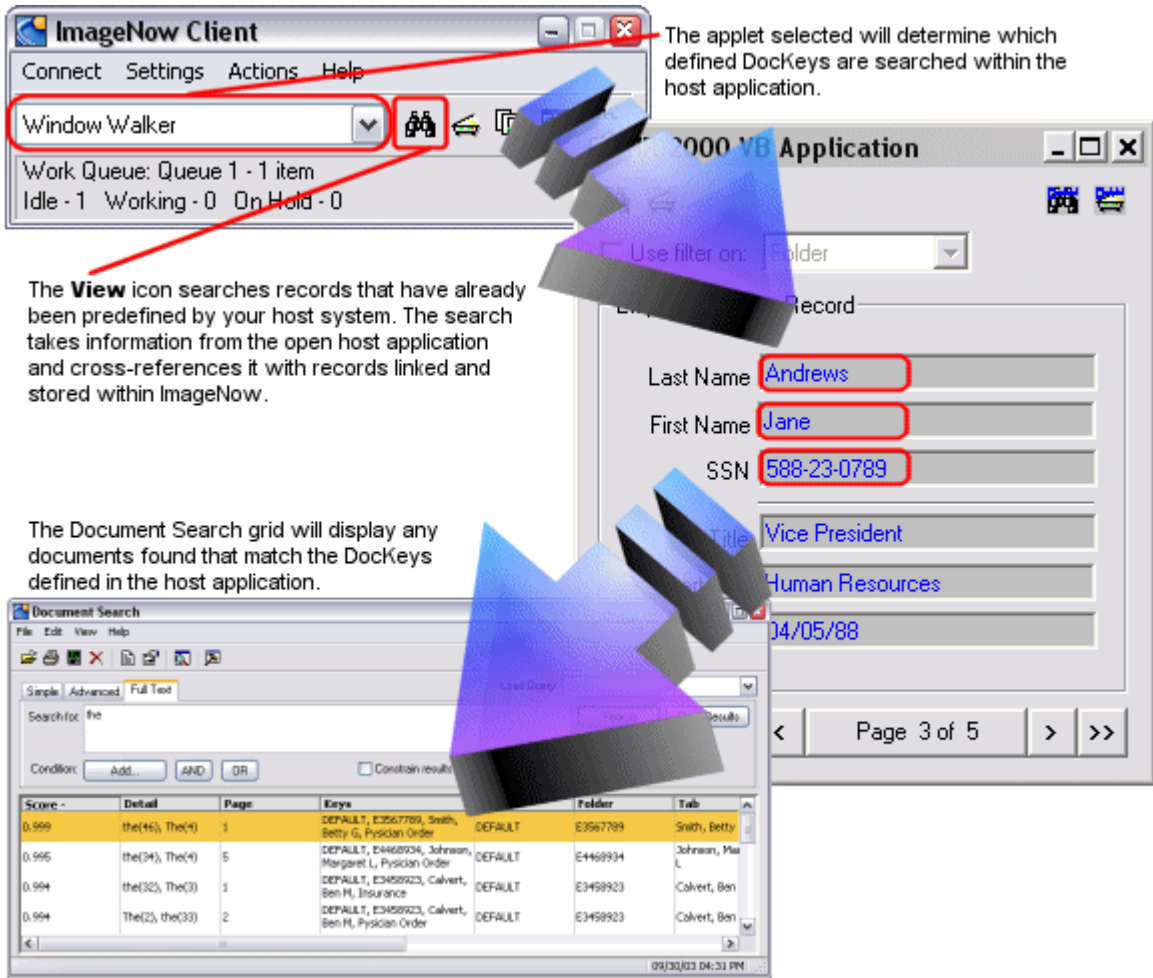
ImageNow Client

Connect Settings Actions Help

Window Walker

Work Queue: Queue 1 - 1 item

Idle - 1 Working - 0 On Hold - 0

The applet selected will determine which defined DocKeys are searched within the host application.

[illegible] 2000 VB Application

Use filter on: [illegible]older

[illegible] Record

Last Name Andrews

First Name Jane

SSN 588-23-0789

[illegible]Title Vice President

Human Resources

04/05/88

< Page 3 of 5 > >>

The **View** icon searches records that have already been predefined by your host system. The search takes information from the open host application and cross-references it with records linked and stored within ImageNow.

The Document Search grid will display any documents found that match the DocKeys defined in the host application.

Document Search

File Edit View Help

Simple Advanced Full Text

Search for: the

Load Query

Search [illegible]Results

Condition: Add... AND OR

Constrain results

| Score - | Detail | Page | Keys | | Folder | Tab |
|---|---|---|---|---|---|---|
| 0.999 | the(46), The(4) | 1 | DEFAULT, E3567789, Smith, Betty G, Pysician Order | DEFAULT | E3567789 | Smith, Betty |
| 0.995 | the(34), The(4) | 5 | DEFAULT, E4468934, Johnson, Margaret L, Pysician Order | DEFAULT | E4468934 | Johnson, Mar L |
| 0.994 | the(32), The(3) | 1 | DEFAULT, E3458923, Calvert, Ben M, Insurance | DEFAULT | E3458923 | Calvert, Ben |
| 0.994 | The(2), the(33) | 2 | DEFAULT, E3458923, Calvert, Ben M, Pysician Order | DEFAULT | E3458923 | Calvert, Ben |

09/30/03 04:31 PM